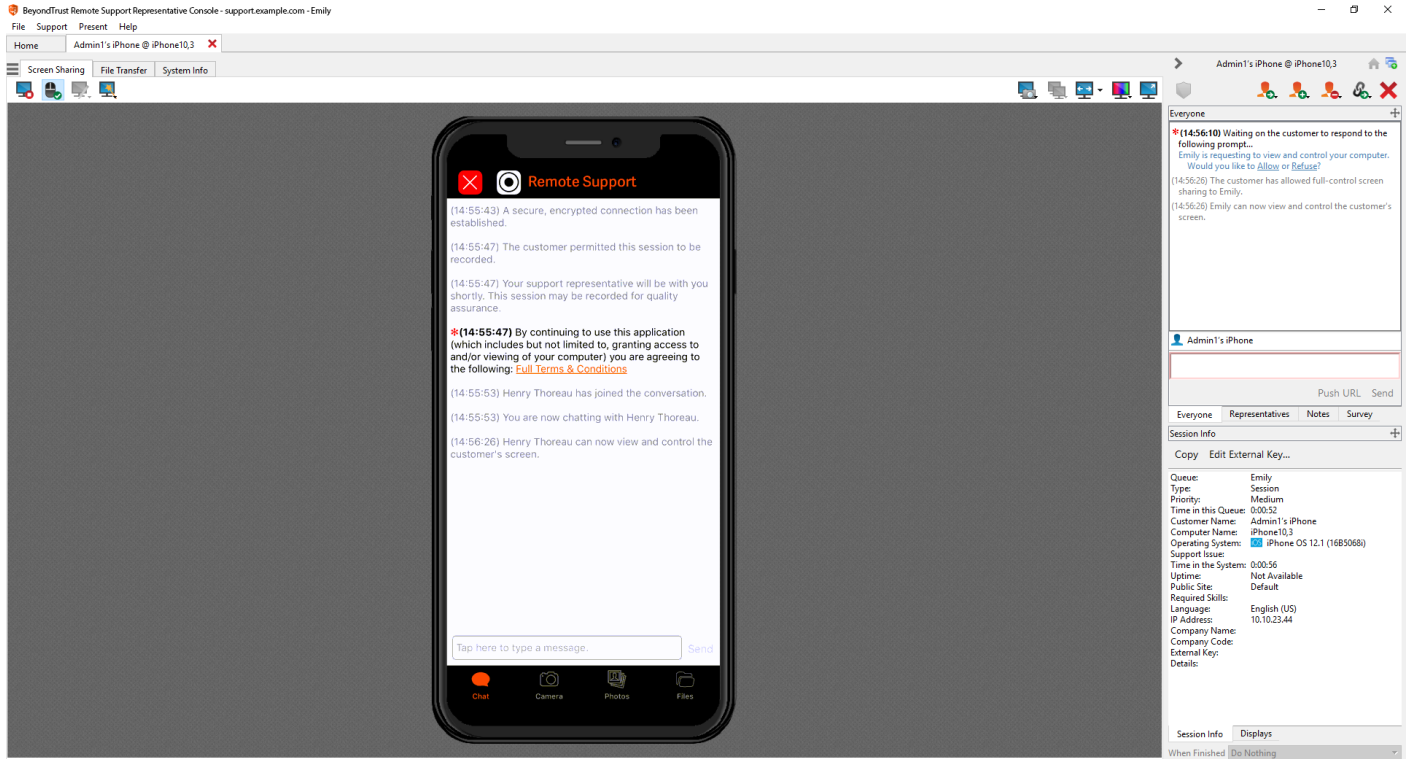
BeyondTrust Remote Support Representative Console - support.example.com - Emily

File Support Present Help

Home Admin1's iPhone @ iPhone10,3

Screen Sharing File Transfer System Info

Remote Support

(14:55:43) A secure, encrypted connection has been established.

(14:55:47) The customer permitted this session to be recorded.

(14:55:47) Your support representative will be with you shortly. This session may be recorded for quality assurance.

*(14:55:47) By continuing to use this application (which includes but not limited to, granting access to and/or viewing of your computer) you are agreeing to the following: Full Terms & Conditions

(14:55:53) Henry Thoreau has joined the conversation.

(14:55:53) You are now chatting with Henry Thoreau.

(14:56:26) Henry Thoreau can now view and control the customer's screen.

Tap here to type a message. Send

Chat Camera Photos Files

Admin1's iPhone @ iPhone10,3

Everyone

*(14:56:10) Waiting on the customer to respond to the following prompt...
Emily is requesting to view and control your computer. Would you like to Allow or Refuse?

(14:56:26) The customer has allowed full-control screen sharing to Emily.

(14:56:26) Emily can now view and control the customer's screen.

Admin1's iPhone

Push URL Send

Everyone Representatives Notes Survey

Session Info

Copy Edit External Key...

| | |
|---|---|
| Queue: | Emily |
| Type: | Session |
| Priority: | Medium |
| Time in this Queue: | 0:00:52 |
| Customer Name: | Admin1's iPhone |
| Computer Name: | iPhone10,3 |
| Operating System: | iPhone OS 12.1 (16B5068i) |
| Support Issue: | |
| Time in the System: | 0:00:56 |
| Uptime: | Not Available |
| Public Site: | Default |
| Required Skills: | |
| Language: | English (US) |
| IP Address: | 10.10.23.44 |
| Company Name: | |
| Company Code: | |
| External Key: | |
| Details: | |

Session Info Displays

When Finished Do Nothing